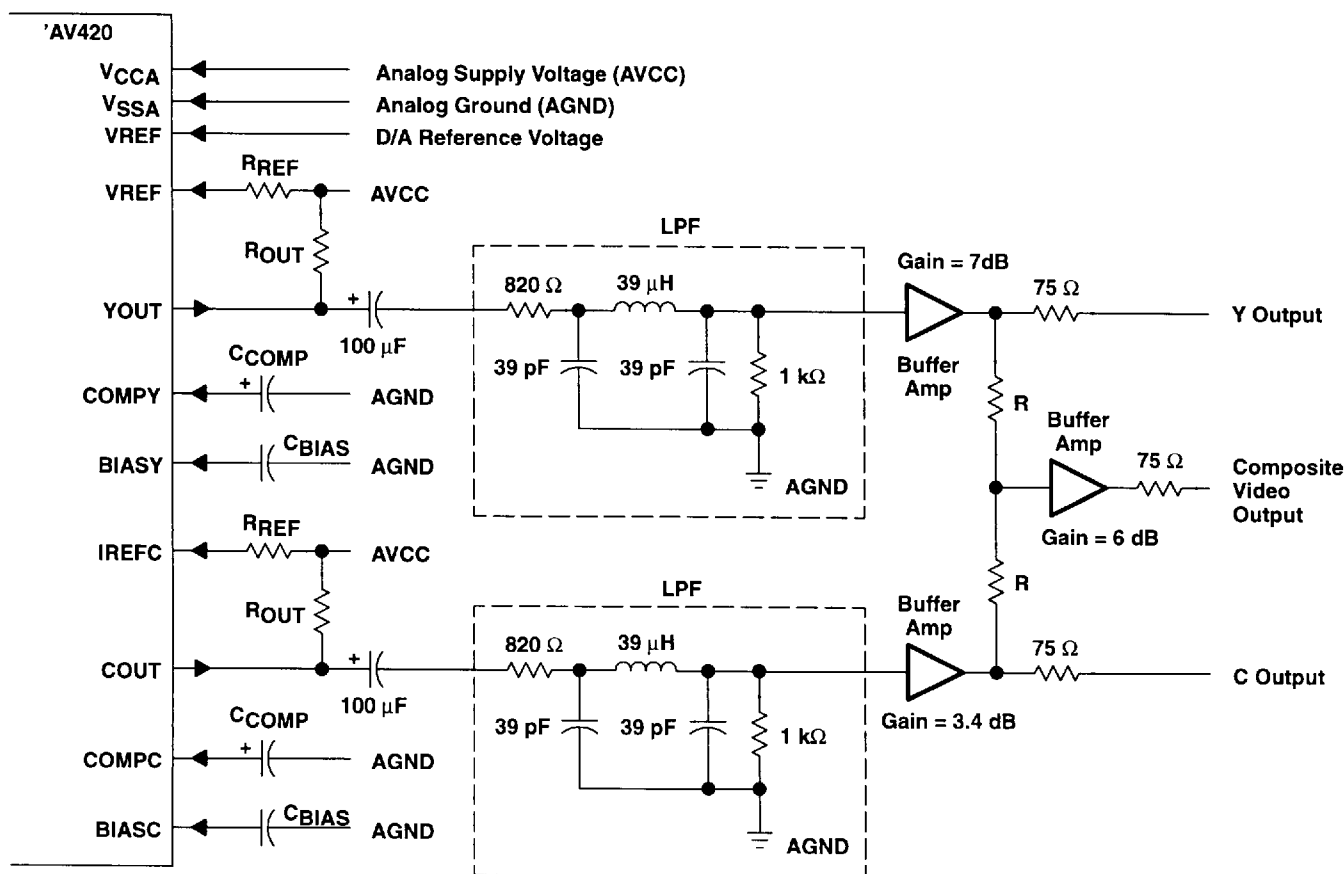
'AV420

$V_{CCA}$ Analog Supply Voltage (AVCC)
$V_{SSA}$ Analog Ground (AGND)
VREF D/A Reference Voltage
VREF $R_{REF}$ AVCC
$R_{OUT}$
LPF
820 Ω 39 µH
Gain = 7dB
75 Ω
YOUT + 100 µF Y Output
39 pF 39 pF 1 kΩ
Buffer Amp
COMPY $C_{COMP}$ + AGND
R
Buffer Amp
BIASY $C_{BIAS}$ AGND
75 Ω
AGND
Composite Video Output
IREFC $R_{REF}$ AVCC
Gain = 6 dB
$R_{OUT}$
LPF
R
Buffer Amp
820 Ω 39 µH
75 Ω
COUT + 100 µF C Output
39 pF 39 pF 1 kΩ
Gain = 3.4 dB
COMPC $C_{COMP}$ + AGND
BIASC $C_{BIAS}$ AGND
AGND